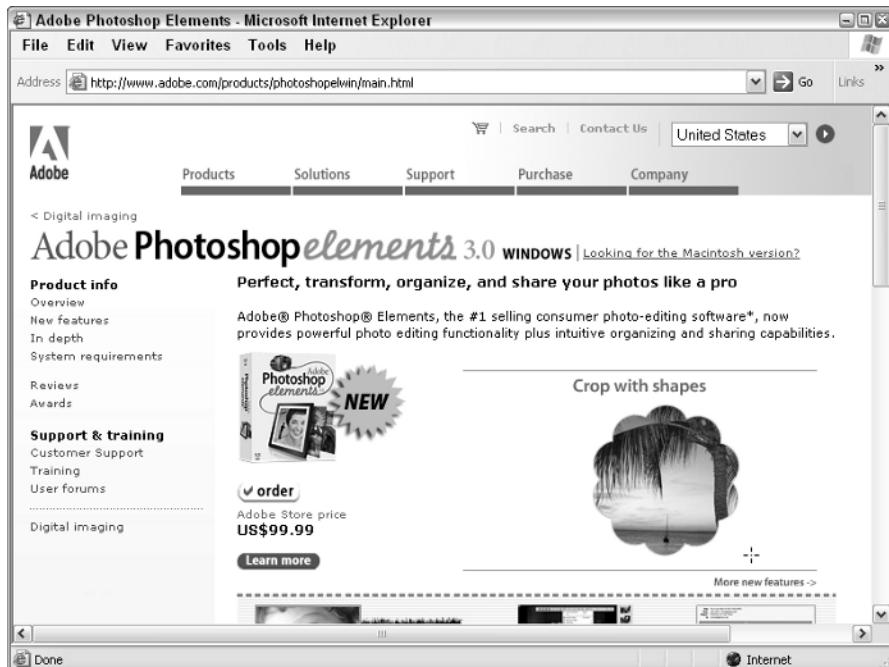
Adobe Photoshop Elements - Microsoft Internet Explorer

File Edit View Favorites Tools Help

Address http://www.adobe.com/products/photoshopelwin/main.html Go Links

Adobe

Search | Contact Us | United States

Products Solutions Support Purchase Company

< Digital imaging

Adobe Photoshop elements 3.0 WINDOWS | Looking for the Macintosh version?

Product info
Overview
New features
In depth
System requirements

Reviews
Awards

Support & training
Customer Support
Training
User forums

Digital imaging

Perfect, transform, organize, and share your photos like a pro

Adobe® Photoshop® Elements, the #1 selling consumer photo-editing software*, now provides powerful photo editing functionality plus intuitive organizing and sharing capabilities.

Adobe Photoshop elements

NEW

✓order

Adobe Store price
US$99.99

Learn more

Crop with shapes

More new features ->

Done

Internet